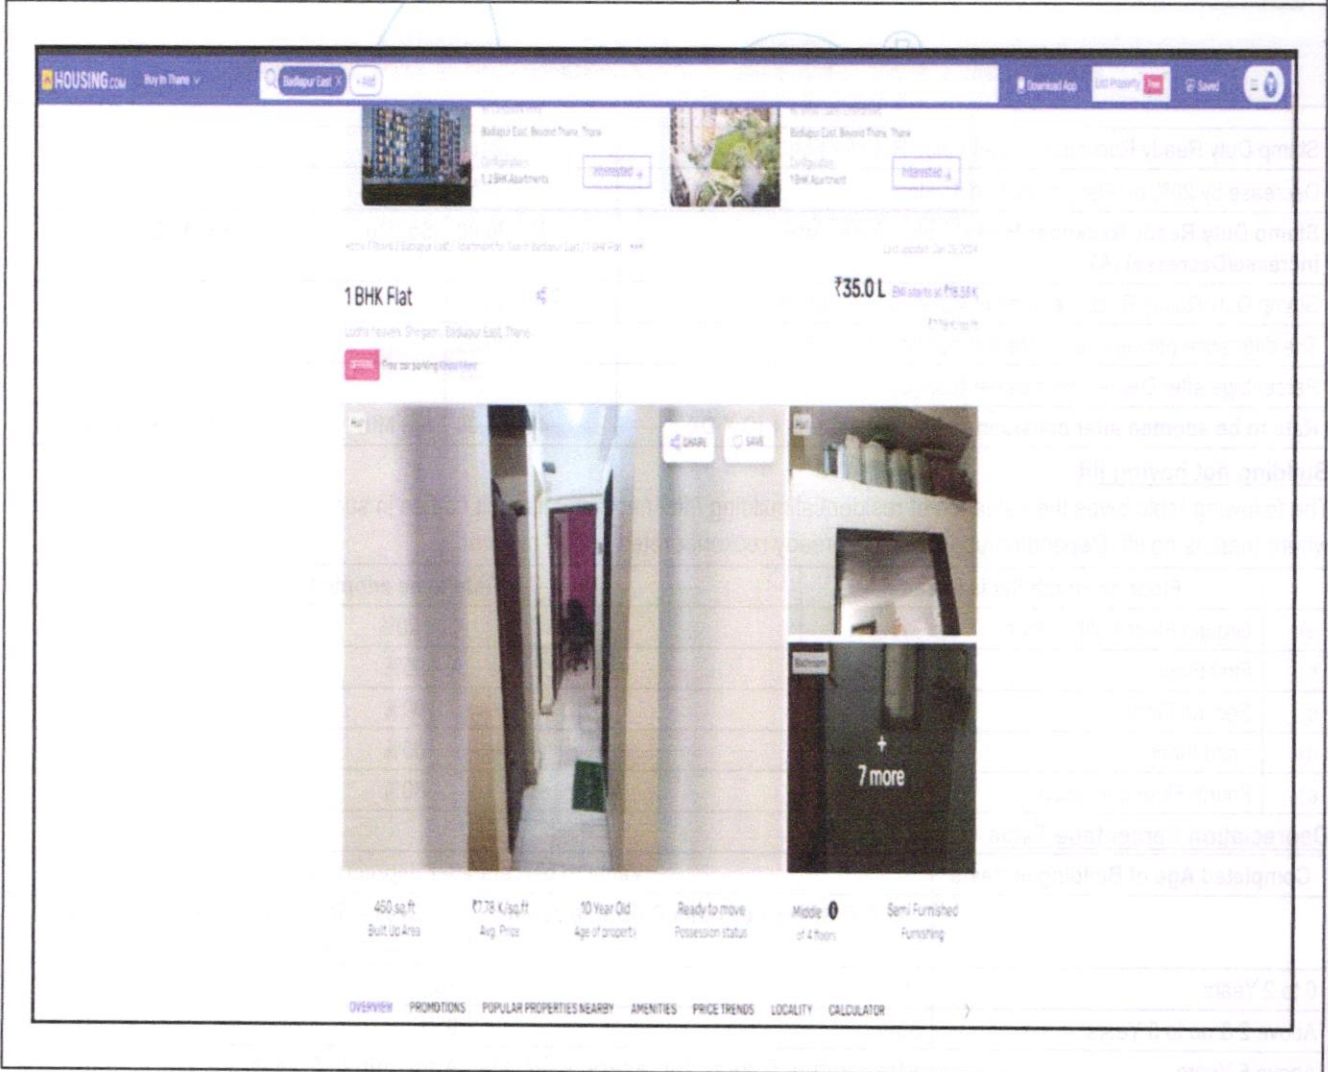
HOUSING.com Buy in Thane

Badlapur East × + Add

Download App List Property Free Saved

Badlapur East, Beyond Thane, Thane

Configurations
1, 2 BHK Apartments

Interested

Badlapur East, Beyond Thane, Thane

Configuration
1 BHK Apartment

Interested

Home / Thane / Badlapur East / Apartments for Sale in Badlapur East / 1 BHK Flat •••

Last updated: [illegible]

1 BHK Flat

₹35.0 L EMI starts at ₹19.58K

Lodha Heaven, Shirgaon, Badlapur East, Thane

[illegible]

Free car parking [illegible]

Hall

SHARE SAVE

Hall

Bathroom

+
7 more

450 sq.ft
Built Up Area

₹7.78 K/sq.ft
Avg. Price

10 Year Old
Age of property

Ready to move
Possession status

Middle
of 4 floors

Semi Furnished
Furnishing

OVERVIEW PROMOTIONS POPULAR PROPERTIES NEARBY AMENITIES PRICE TRENDS LOCALITY CALCULATOR